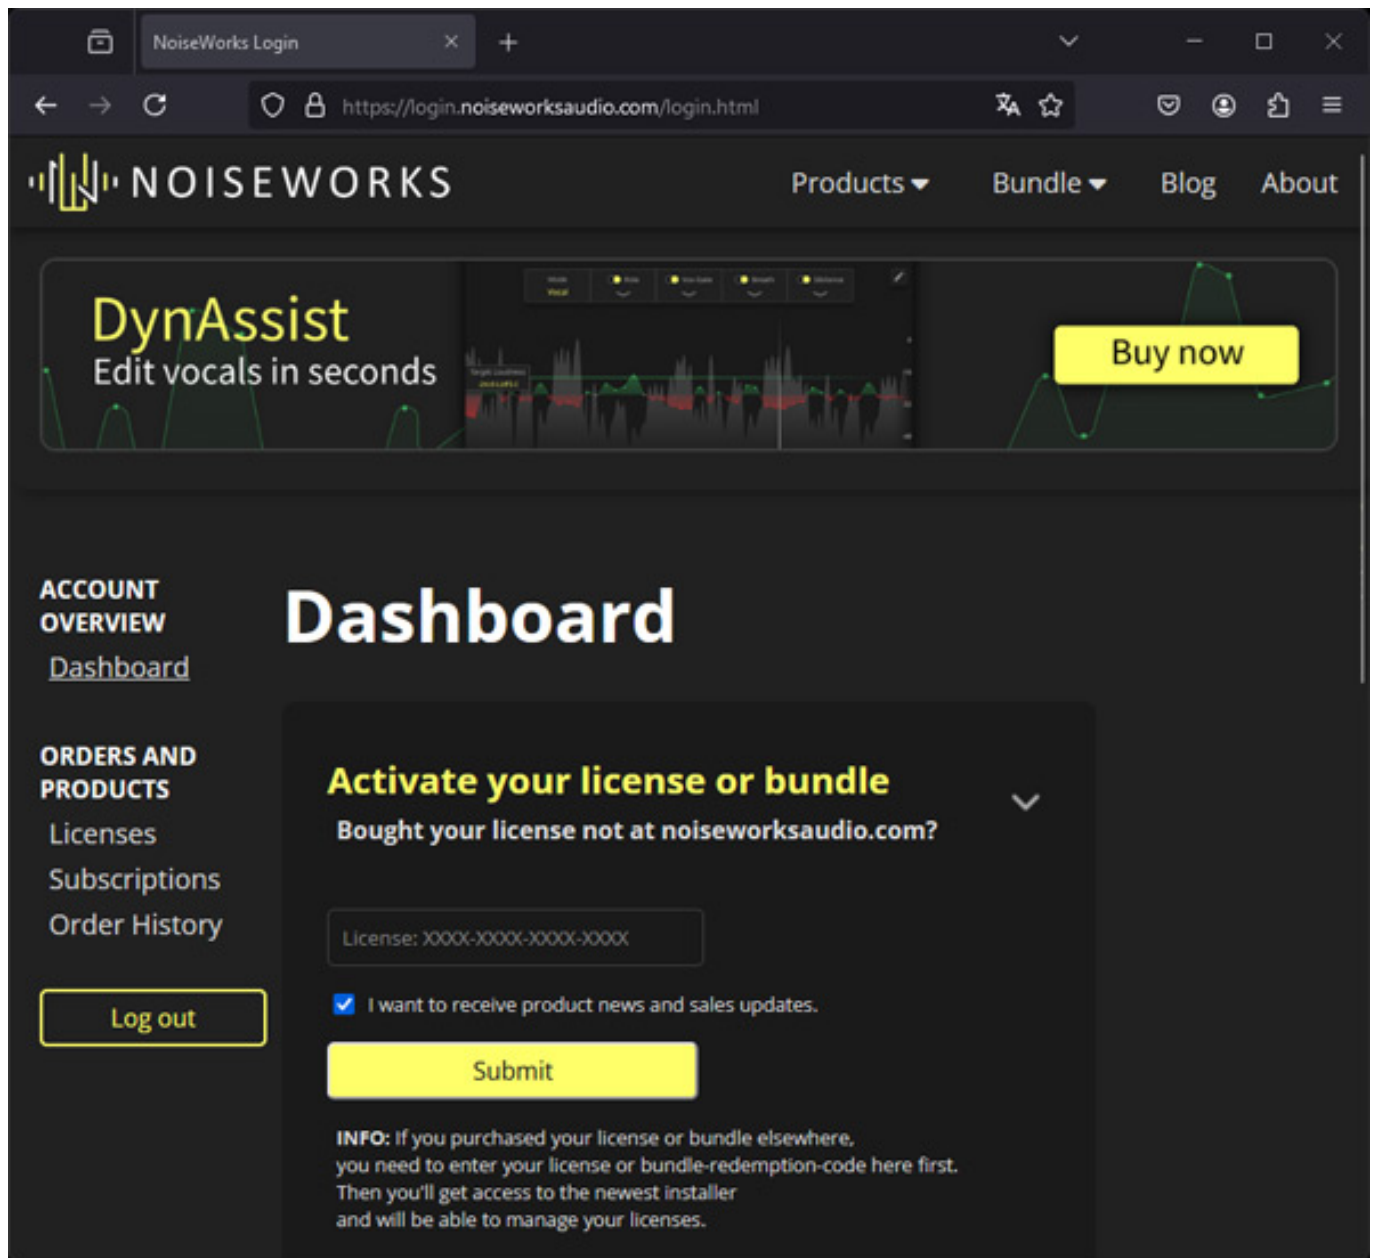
NoiseWorks Login

https://login.noiseworksaudio.com/login.html

NOISEWORKS

Products
Bundle
Blog
About

DynAssist
Edit vocals in seconds

Buy now

ACCOUNT OVERVIEW
Dashboard

ORDERS AND PRODUCTS
Licenses
Subscriptions
Order History

Log out

Dashboard

Activate your license or bundle
Bought your license not at noiseworksaudio.com?

License: XXXX-XXXX-XXXX-XXXX

I want to receive product news and sales updates.

Submit

INFO: If you purchased your license or bundle elsewhere, you need to enter your license or bundle-redemption-code here first. Then you'll get access to the newest installer and will be able to manage your licenses.